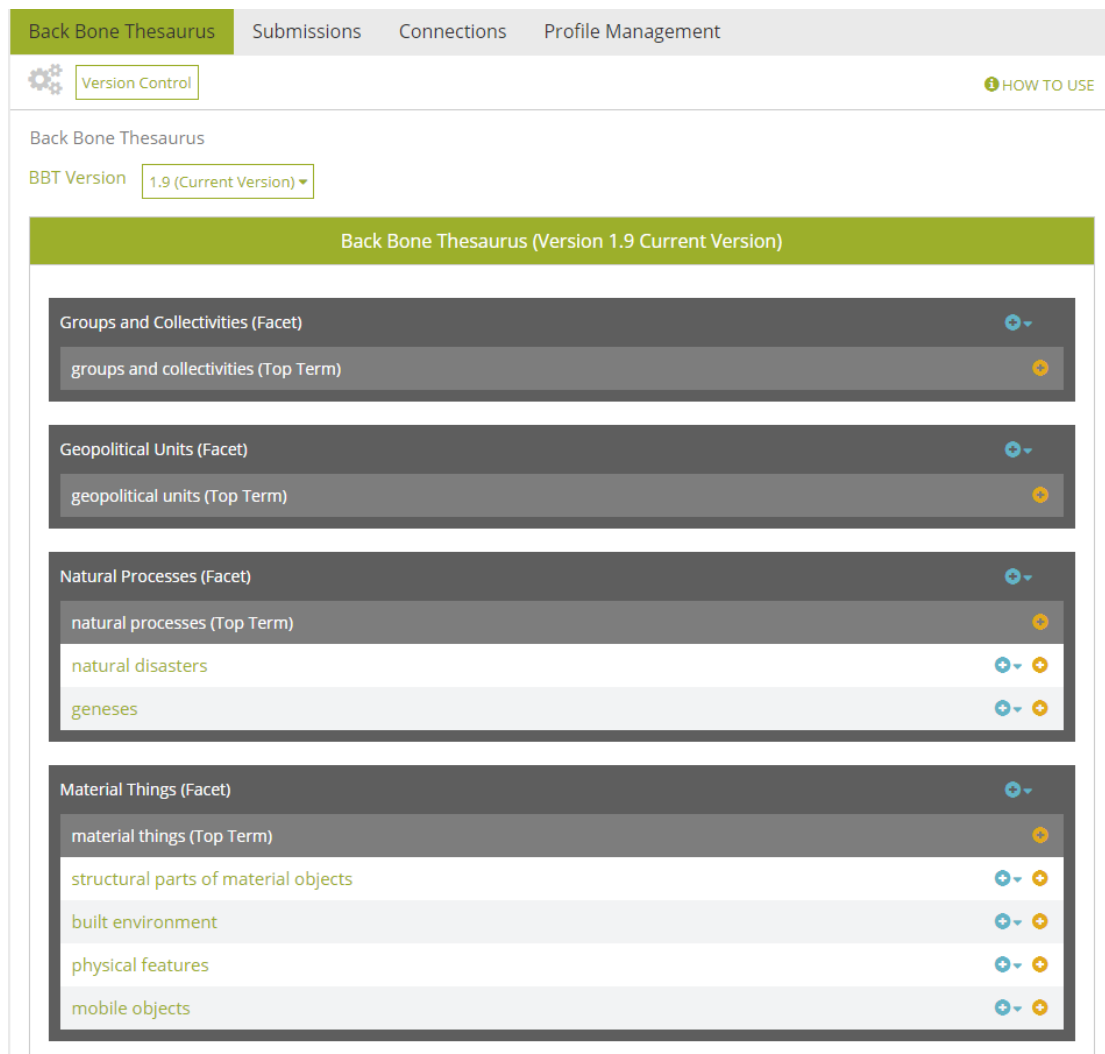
Back Bone Thesaurus | Submissions | Connections | Profile Management

Version Control

HOW TO USE

Back Bone Thesaurus

BBT Version 1.9 (Current Version)

Back Bone Thesaurus (Version 1.9 Current Version)

Groups and Collectivities (Facet)

groups and collectivities (Top Term)

Geopolitical Units (Facet)

geopolitical units (Top Term)

Natural Processes (Facet)

natural processes (Top Term)

natural disasters

geneses

Material Things (Facet)

material things (Top Term)

structural parts of material objects

built environment

physical features

mobile objects